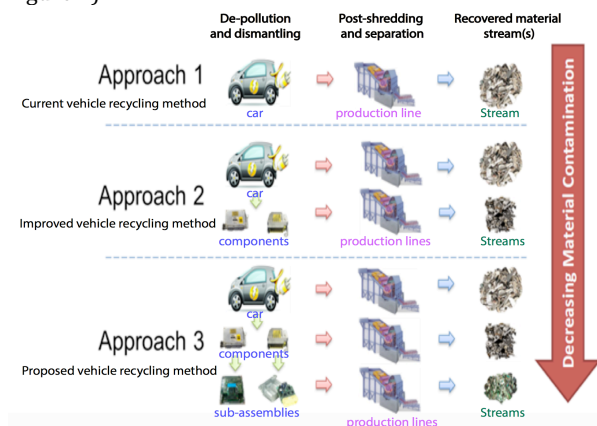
De-pollution and dismantling

Post-shredding and separation

Recovered material stream(s)

Approach 1
Current vehicle recycling method

car

production line

Stream

Approach 2
Improved vehicle recycling method

car

components

production lines

Streams

Approach 3
Proposed vehicle recycling method

car

components

sub-assemblies

production lines

Streams

Decreasing Material Contamination